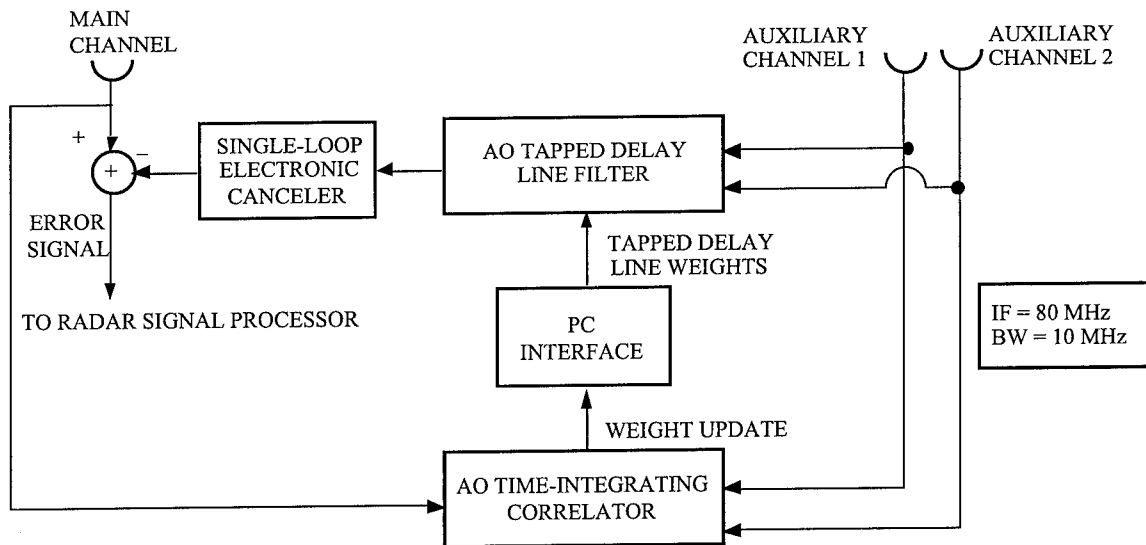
MAIN CHANNEL

AUXILIARY CHANNEL 1

AUXILIARY CHANNEL 2

+

−

+

SINGLE-LOOP ELECTRONIC CANCELER

AO TAPPED DELAY LINE FILTER

ERROR SIGNAL

TAPPED DELAY LINE WEIGHTS

TO RADAR SIGNAL PROCESSOR

PC INTERFACE

IF = 80 MHz
BW = 10 MHz

WEIGHT UPDATE

AO TIME-INTEGRATING CORRELATOR